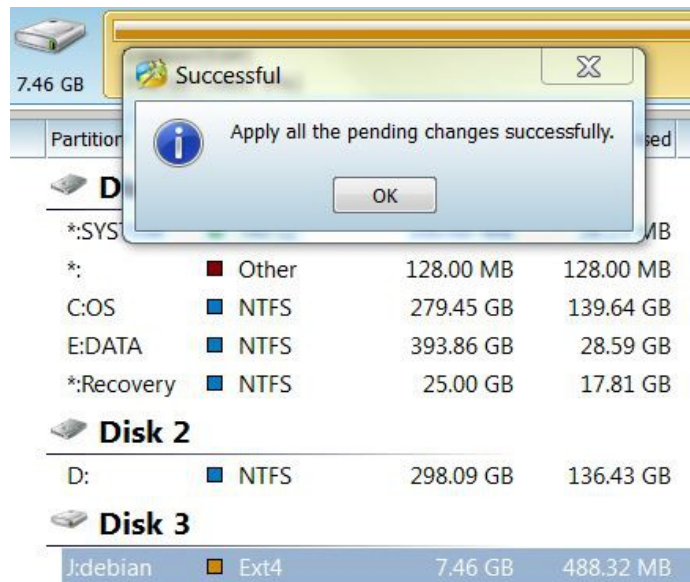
7.46 GB

Successful

Apply all the pending changes successfully.

OK

Partitio

sed

D

*:SYST

MB

| | | | |
|---|---|---|---|
| *: | Other | 128.00 MB | 128.00 MB |
| C:OS | NTFS | 279.45 GB | 139.64 GB |
| E:DATA | NTFS | 393.86 GB | 28.59 GB |
| *:Recovery | NTFS | 25.00 GB | 17.81 GB |

Disk 2

| | | | |
|---|---|---|---|
| D: | NTFS | 298.09 GB | 136.43 GB |

Disk 3

| | | | |
|---|---|---|---|
| J:debian | Ext4 | 7.46 GB | 488.32 MB |